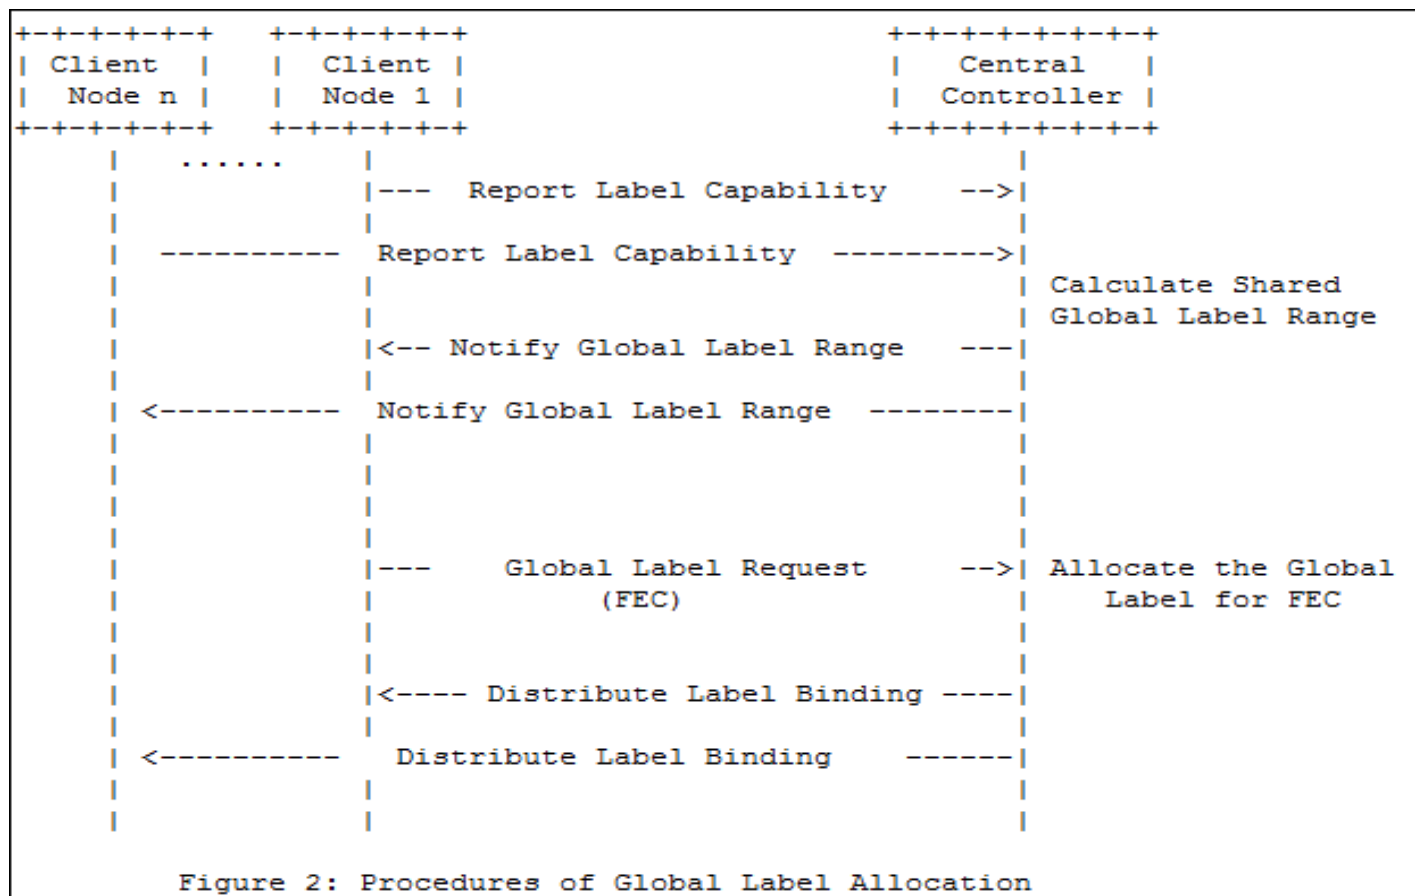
Client Node n

Client Node 1

Central Controller

......

Report Label Capability

Report Label Capability

Calculate Shared Global Label Range

Notify Global Label Range

Notify Global Label Range

Global Label Request (FEC)

Allocate the Global Label for FEC

Distribute Label Binding

Distribute Label Binding

Figure 2: Procedures of Global Label Allocation